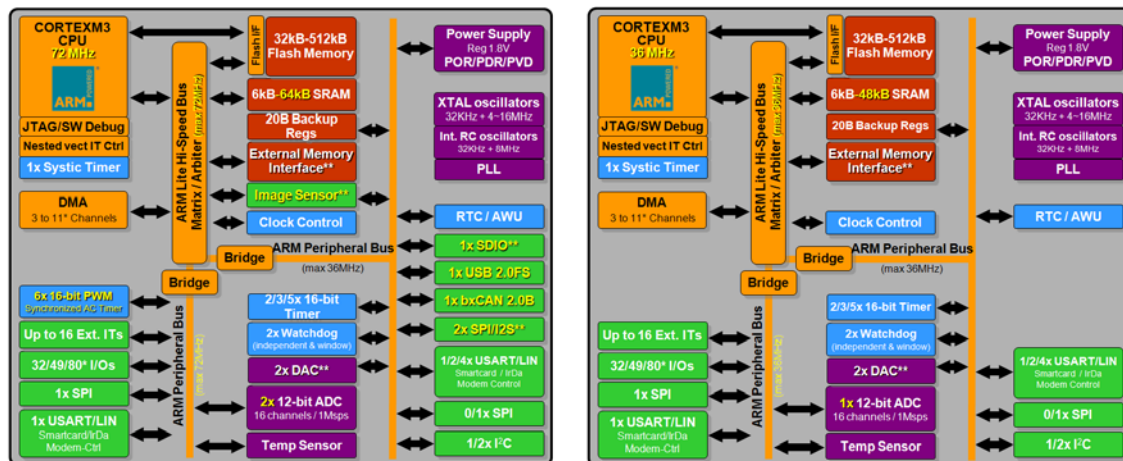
CORTEXM3
CPU
72 MHz

ARM

JTAG/SW Debug
Nested vect IT Ctrl
1x Systic Timer

DMA
3 to 11* Channels

ARM Lite Hi-Speed Bus Matrix / Arbiter (max 72MHz)

Flash I/F
32kB-512kB Flash Memory
6kB-64kB SRAM
20B Backup Regs
External Memory Interface**
Image Sensor**
Clock Control

Power Supply
Reg 1.8V
POR/PDR/PVD
XTAL oscillators
32KHz + 4~16MHz
Int. RC oscillators
32KHz + 8MHz
PLL
RTC / AWU

Bridge
ARM Peripheral Bus
(max 36MHz)
Bridge

1x SDIO**
1x USB 2.0FS
1x bxCAN 2.0B
2x SPI/I2S**

6x 16-bit PWM
Synchronized AC Timer
Up to 16 Ext. ITs
32/49/80* I/Os
1x SPI
1x USART/LIN
Smartcard/IrDa
Modem-Ctrl

ARM Peripheral Bus (max 72MHz)

2/3/5x 16-bit Timer
2x Watchdog
(independent & window)
2x DAC**
2x 12-bit ADC
16 channels / 1Msps
Temp Sensor

1/2/4x USART/LIN
Smartcard / IrDa
Modem Control
0/1x SPI
1/2x I$^2$C

CORTEXM3
CPU
36 MHz

ARM

JTAG/SW Debug
Nested vect IT Ctrl
1x Systic Timer

DMA
3 to 11* Channels

ARM Lite Hi-Speed Bus Matrix / Arbiter (max 36MHz)

Flash I/F
32kB-512kB Flash Memory
6kB-48kB SRAM
20B Backup Regs
External Memory Interface**
Clock Control

Power Supply
Reg 1.8V
POR/PDR/PVD
XTAL oscillators
32KHz + 4~16MHz
Int. RC oscillators
32KHz + 8MHz
PLL
RTC / AWU

Bridge
ARM Peripheral Bus
(max 36MHz)
Bridge

Up to 16 Ext. ITs
32/49/80* I/Os
1x SPI
1x USART/LIN
Smartcard/IrDa
Modem-Ctrl

ARM Peripheral Bus (max 36MHz)

2/3/5x 16-bit Timer
2x Watchdog
(independent & window)
2x DAC**
1x 12-bit ADC
16 channels / 1Msps
Temp Sensor

1/2/4x USART/LIN
Smartcard / IrDa
Modem Control
0/1x SPI
1/2x I$^2$C